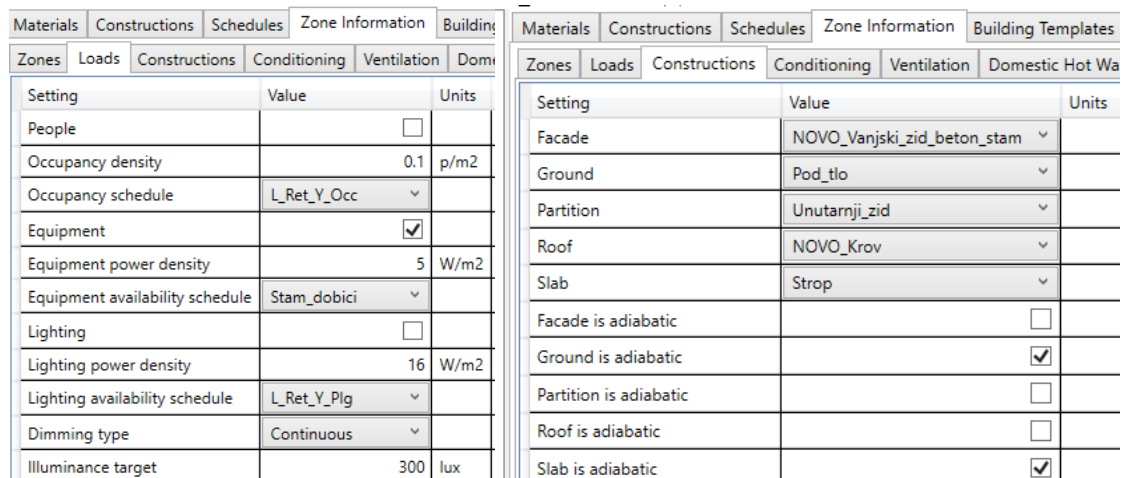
Materials | Constructions | Schedules | Zone Information | Buildin

Zones | Loads | Constructions | Conditioning | Ventilation | Dome

| Setting | Value | Units |
|---|---|---|
| People | | |
| Occupancy density | 0.1 | p/m2 |
| Occupancy schedule | L_Ret_Y_Occ | |
| Equipment | ✓ | |
| Equipment power density | 5 | W/m2 |
| Equipment availability schedule | Stam_dobici | |
| Lighting | | |
| Lighting power density | 16 | W/m2 |
| Lighting availability schedule | L_Ret_Y_Plg | |
| Dimming type | Continuous | |
| Illuminance target | 300 | lux |

Materials | Constructions | Schedules | Zone Information | Building Templates

Zones | Loads | Constructions | Conditioning | Ventilation | Domestic Hot Wa

| Setting | Value | Units |
|---|---|---|
| Facade | NOVO_Vanjski_zid_beton_stam | |
| Ground | Pod_tlo | |
| Partition | Unutarnji_zid | |
| Roof | NOVO_Krov | |
| Slab | Strop | |
| Facade is adiabatic | | |
| Ground is adiabatic | ✓ | |
| Partition is adiabatic | | |
| Roof is adiabatic | | |
| Slab is adiabatic | ✓ | |